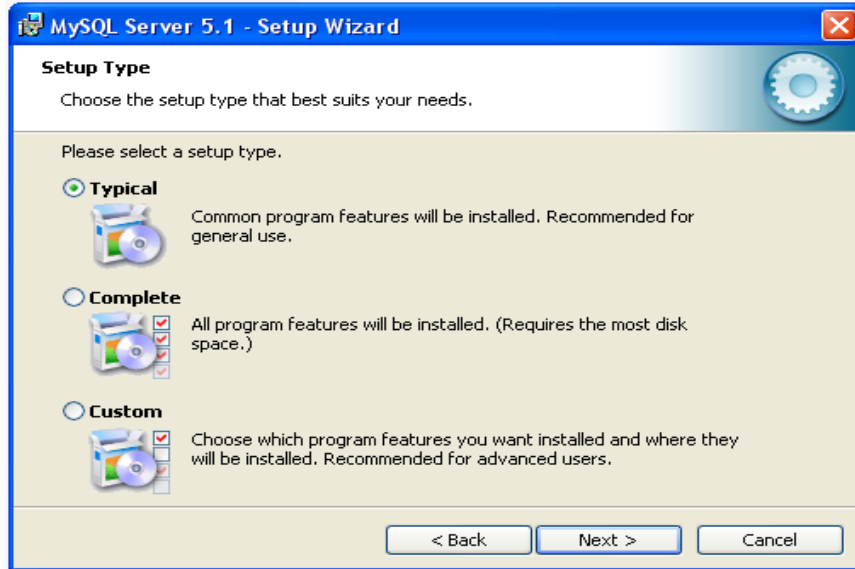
MySQL Server 5.1 - Setup Wizard

Setup Type

Choose the setup type that best suits your needs.

Please select a setup type.

Typical

Common program features will be installed. Recommended for general use.

Complete

All program features will be installed. (Requires the most disk space.)

Custom

Choose which program features you want installed and where they will be installed. Recommended for advanced users.

< Back

Next >

Cancel